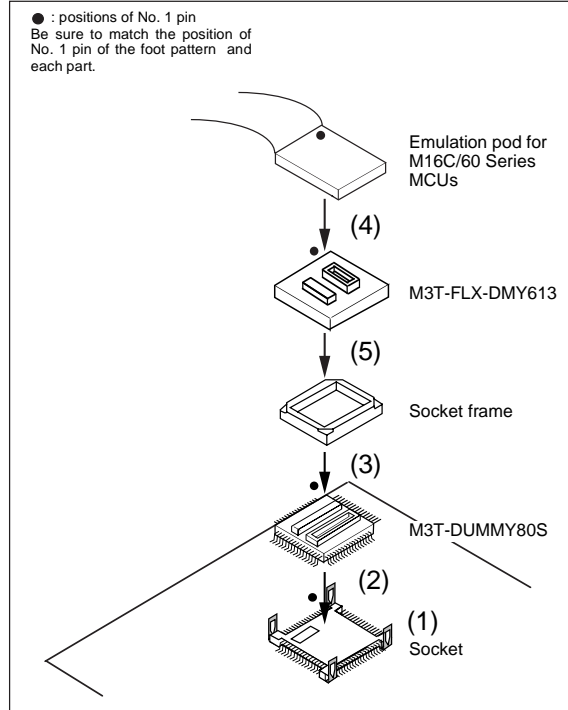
● : positions of No. 1 pin
Be sure to match the position of No. 1 pin of the foot pattern and each part.

Emulation pod for M16C/60 Series MCUs

(4)

M3T-FLX-DMY613

(5)

Socket frame

(3)

M3T-DUMMY80S

(2)

(1)
Socket